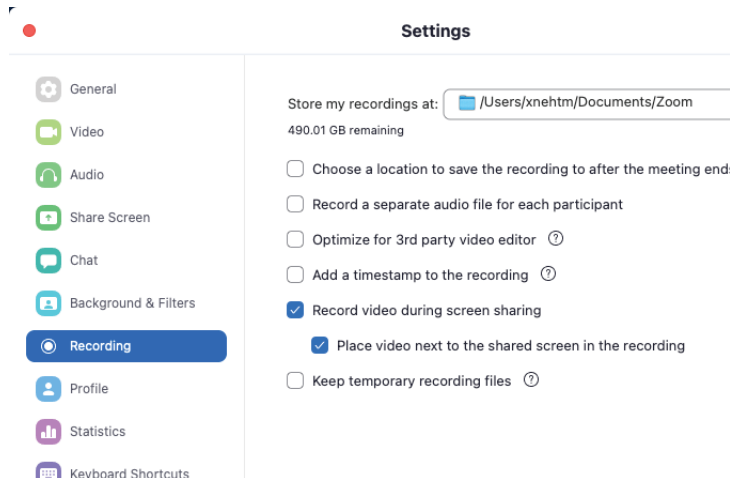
Settings

General
Video
Audio
Share Screen
Chat
Background & Filters
Recording
Profile
Statistics
Keyboard Shortcuts

Store my recordings at: /Users/xnehtm/Documents/Zoom
490.01 GB remaining

Choose a location to save the recording to after the meeting ends
Record a separate audio file for each participant
Optimize for 3rd party video editor
Add a timestamp to the recording
Record video during screen sharing
Place video next to the shared screen in the recording
Keep temporary recording files